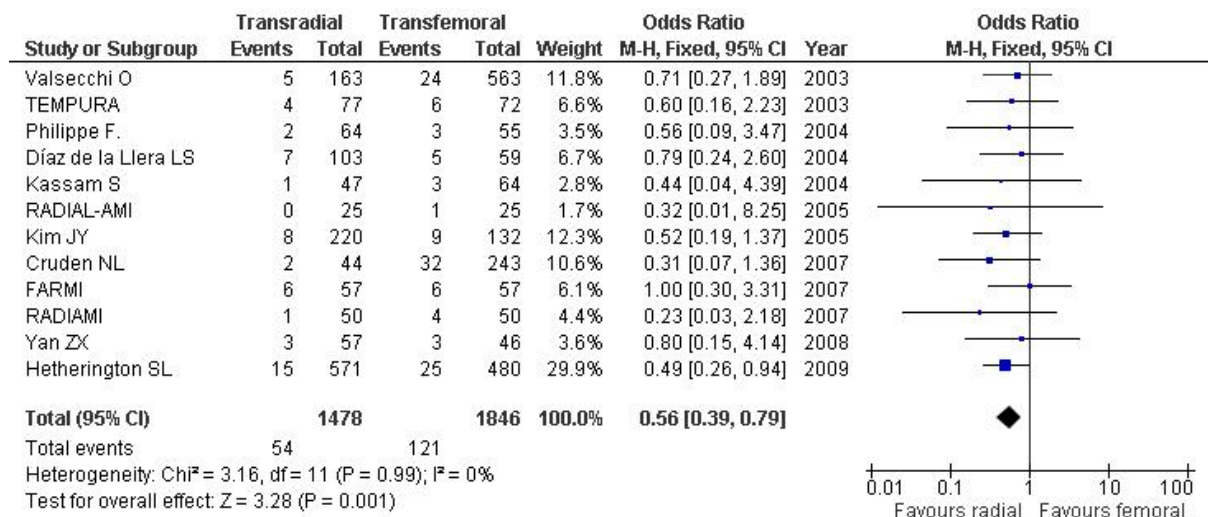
| Study or Subgroup | Transradial Events | Transradial Total | Transfemoral Events | Transfemoral Total | Weight | Odds Ratio M-H, Fixed, 95% CI | Year |
|---|---|---|---|---|---|---|---|
| Valsecchi O | 5 | 163 | 24 | 563 | 11.8% | 0.71 [0.27, 1.89] | 2003 |
| TEMPURA | 4 | 77 | 6 | 72 | 6.6% | 0.60 [0.16, 2.23] | 2003 |
| Philippe F. | 2 | 64 | 3 | 55 | 3.5% | 0.56 [0.09, 3.47] | 2004 |
| Díaz de la Llera LS | 7 | 103 | 5 | 59 | 6.7% | 0.79 [0.24, 2.60] | 2004 |
| Kassam S | 1 | 47 | 3 | 64 | 2.8% | 0.44 [0.04, 4.39] | 2004 |
| RADIAL-AMI | 0 | 25 | 1 | 25 | 1.7% | 0.32 [0.01, 8.25] | 2005 |
| Kim JY | 8 | 220 | 9 | 132 | 12.3% | 0.52 [0.19, 1.37] | 2005 |
| Cruden NL | 2 | 44 | 32 | 243 | 10.6% | 0.31 [0.07, 1.36] | 2007 |
| FARMI | 6 | 57 | 6 | 57 | 6.1% | 1.00 [0.30, 3.31] | 2007 |
| RADIAMI | 1 | 50 | 4 | 50 | 4.4% | 0.23 [0.03, 2.18] | 2007 |
| Yan ZX | 3 | 57 | 3 | 46 | 3.6% | 0.80 [0.15, 4.14] | 2008 |
| Hetherington SL | 15 | 571 | 25 | 480 | 29.9% | 0.49 [0.26, 0.94] | 2009 |
| **Total (95% CI)** | | **1478** | | **1846** | **100.0%** | **0.56 [0.39, 0.79]** | |
| Total events | 54 | | 121 | | | | |

Heterogeneity: Chi² = 3.16, df = 11 (P = 0.99); I² = 0%
Test for overall effect: Z = 3.28 (P = 0.001)

Odds Ratio
M-H, Fixed, 95% CI

0.01 0.1 1 10 100
Favours radial Favours femoral